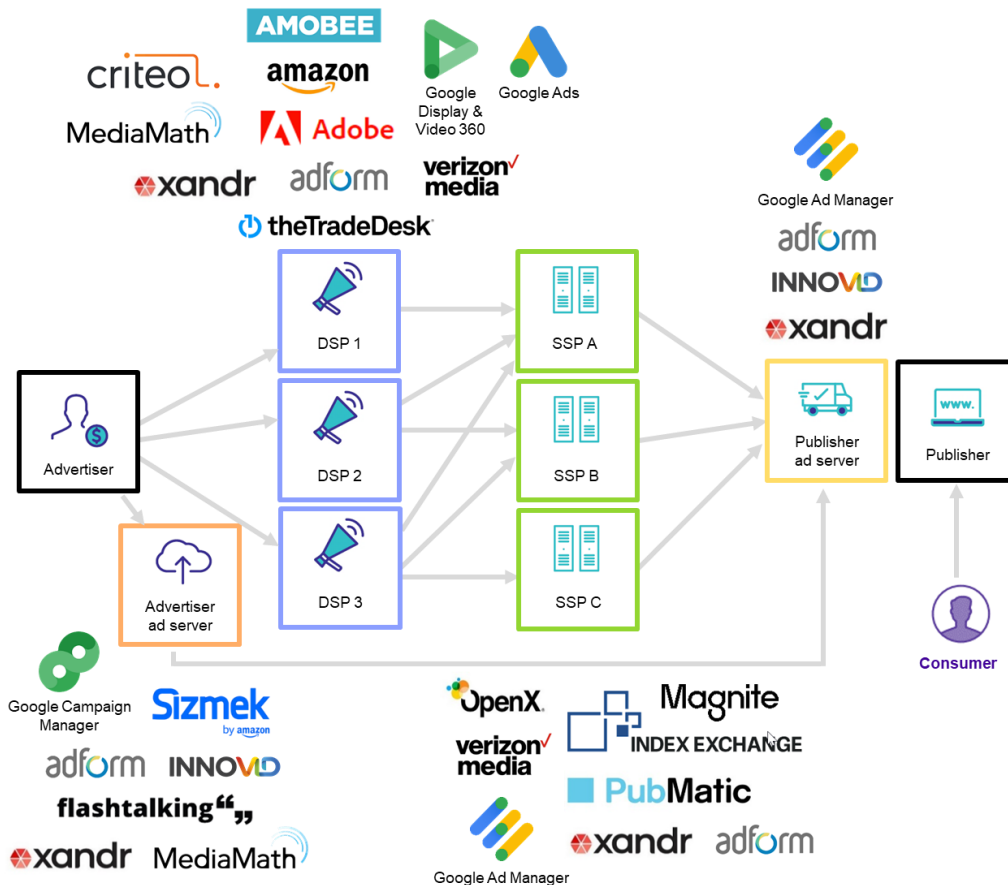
AMOBEE
criteo
amazon
Google Display & Video 360
Google Ads
MediaMath
Adobe
xandr
adform
verizon media
theTradeDesk

Google Ad Manager
adform
INNOVID
xandr

DSP 1
DSP 2
DSP 3
SSP A
SSP B
SSP C
Advertiser
Advertiser ad server
Publisher ad server
Publisher
Consumer

Google Campaign Manager
Sizmek by amazon
adform
INNOVID
flashtalking
xandr
MediaMath

OpenX
verizon media
Magnite
INDEX EXCHANGE
PubMatic
xandr
adform
Google Ad Manager